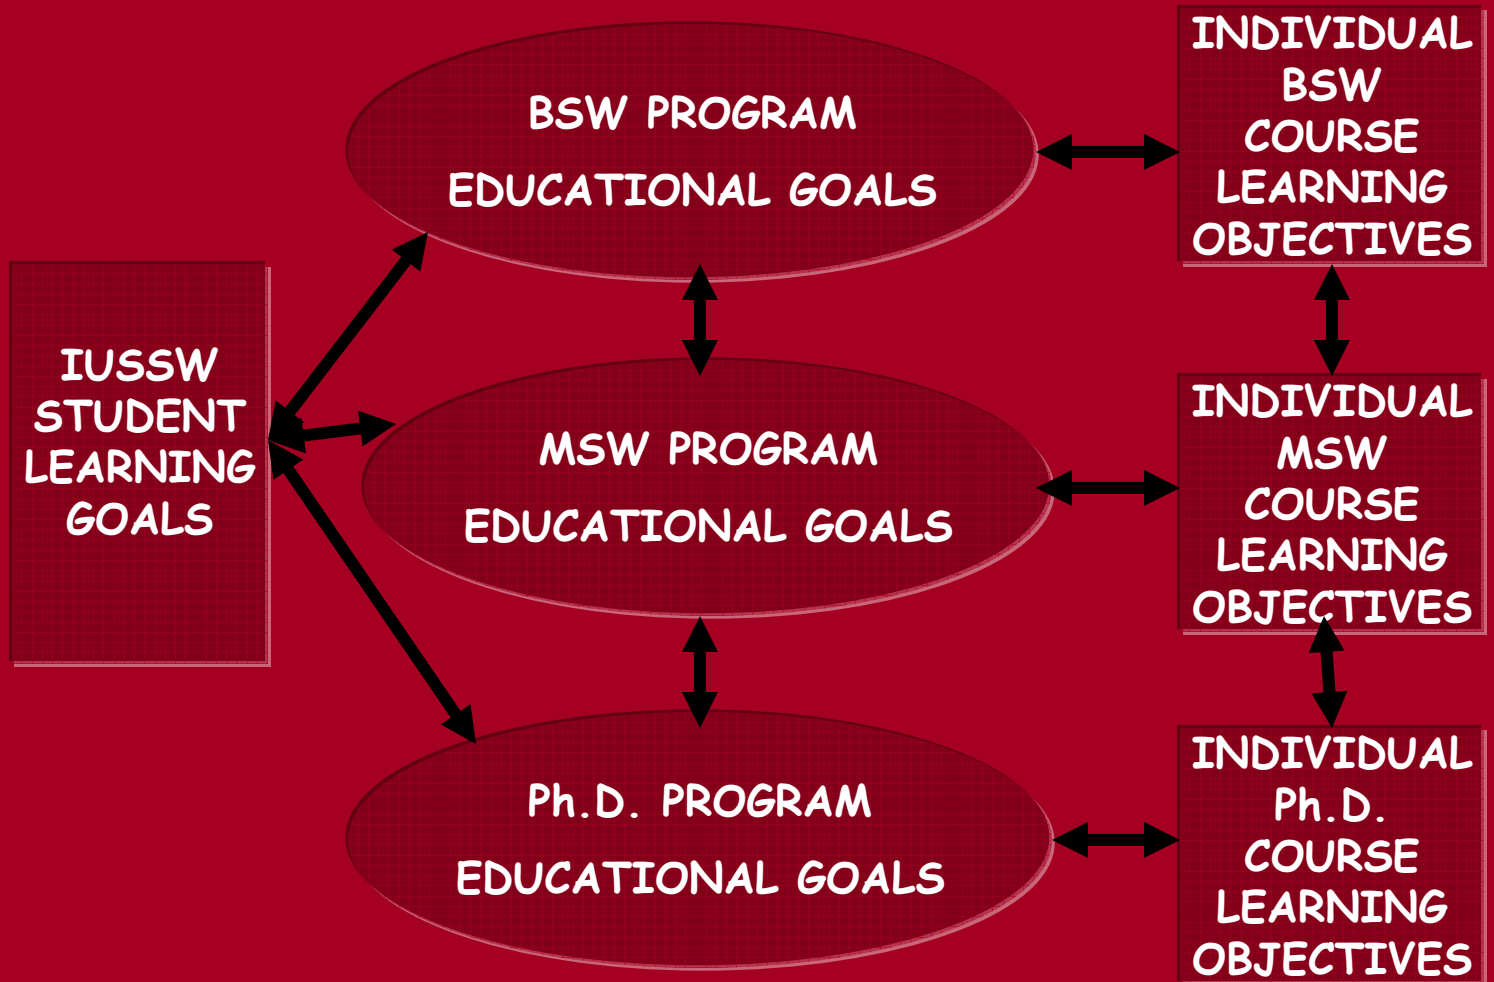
BSW PROGRAM

EDUCATIONAL GOALS

INDIVIDUAL BSW COURSE LEARNING OBJECTIVES

IUSSW STUDENT LEARNING GOALS

MSW PROGRAM

EDUCATIONAL GOALS

INDIVIDUAL MSW COURSE LEARNING OBJECTIVES

Ph.D. PROGRAM

EDUCATIONAL GOALS

INDIVIDUAL Ph.D. COURSE LEARNING OBJECTIVES